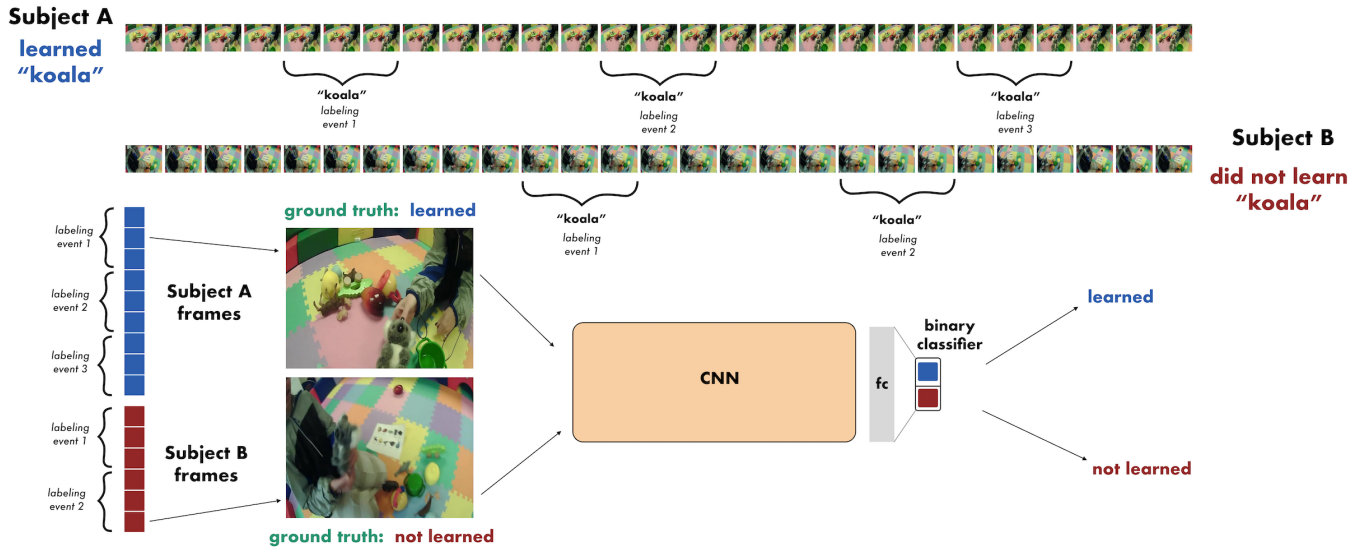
Subject A
learned "koala"

"koala"
labeling event 1

"koala"
labeling event 2

"koala"
labeling event 3

Subject B
did not learn "koala"

"koala"
labeling event 1

"koala"
labeling event 2

labeling event 1
labeling event 2
labeling event 3
Subject A frames

labeling event 1
labeling event 2
Subject B frames

ground truth: learned

ground truth: not learned

CNN

fc

binary classifier

learned

not learned